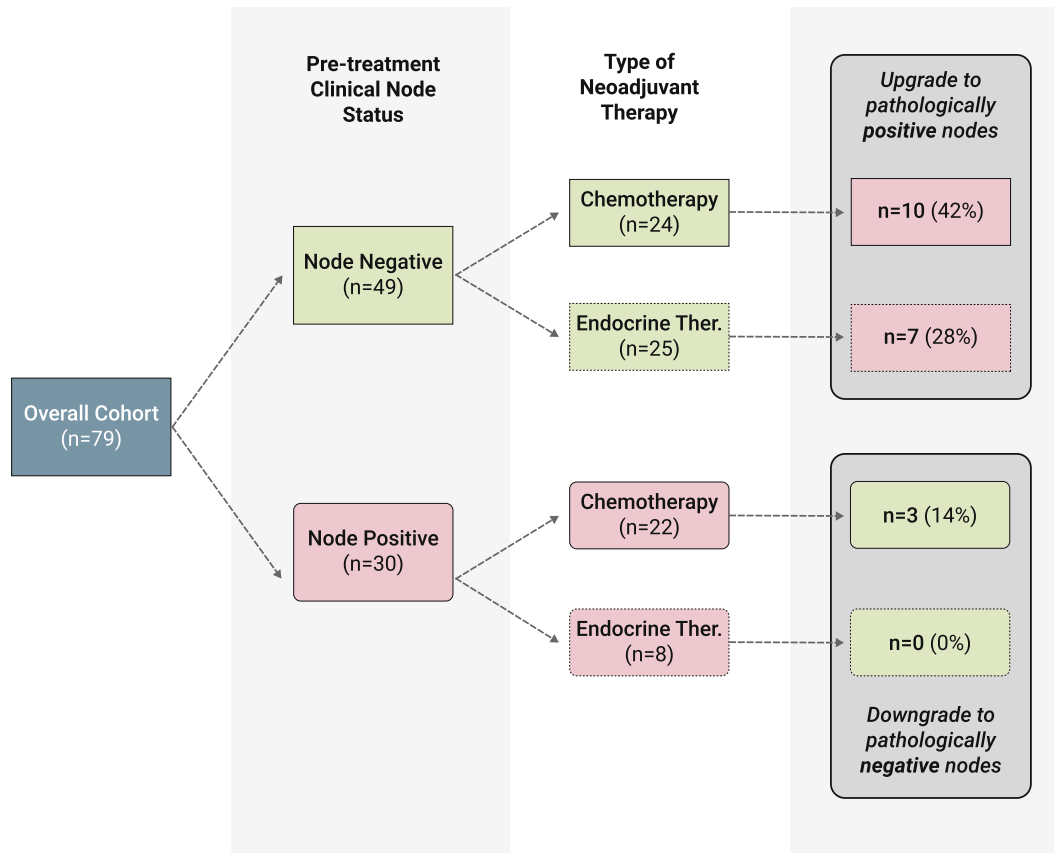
Pre-treatment Clinical Node Status

Type of Neoadjuvant Therapy

Upgrade to pathologically positive nodes

Overall Cohort (n=79)

Node Negative (n=49)

Chemotherapy (n=24)

n=10 (42%)

Endocrine Ther. (n=25)

n=7 (28%)

Node Positive (n=30)

Chemotherapy (n=22)

n=3 (14%)

Endocrine Ther. (n=8)

n=0 (0%)

Downgrade to pathologically negative nodes